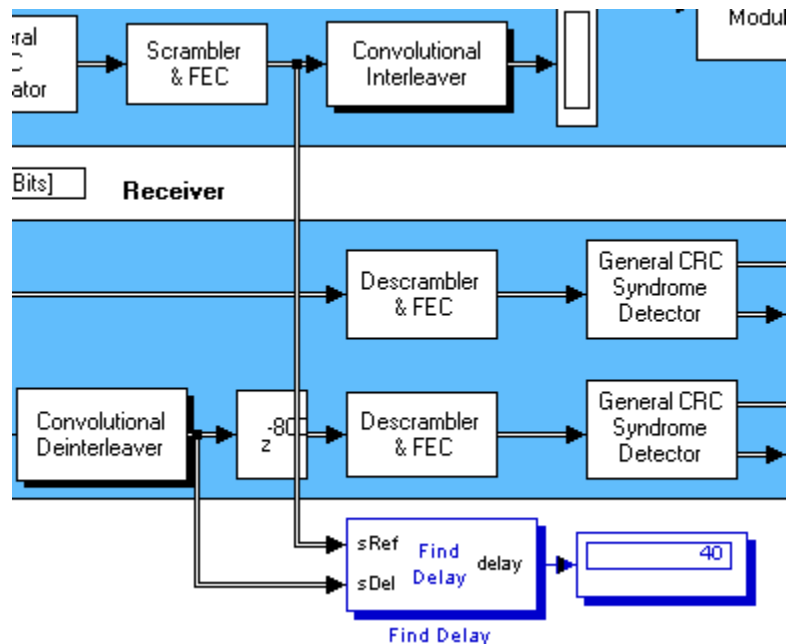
eral
C
ator

Scrambler & FEC

Convolutional Interleaver

Modul

Bits]

Receiver

Descrambler & FEC

General CRC Syndrome Detector

Convolutional Deinterleaver

$z^{-80}$

Descrambler & FEC

General CRC Syndrome Detector

sRef
sDel
Find Delay
delay

40

Find Delay